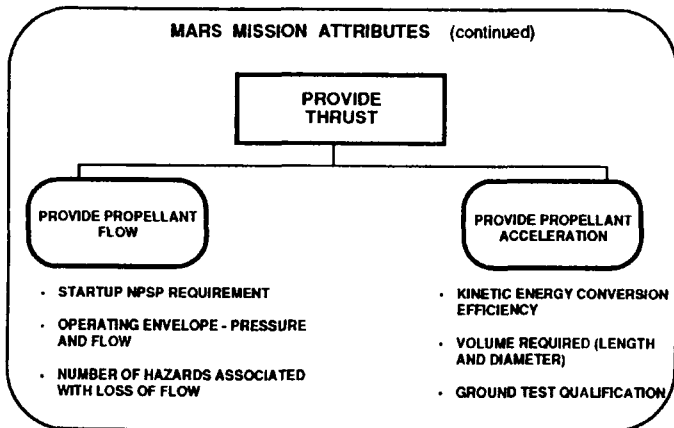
MARS MISSION ATTRIBUTES (continued)

PROVIDE THRUST

PROVIDE PROPELLANT FLOW

PROVIDE PROPELLANT ACCELERATION

- STARTUP NPSP REQUIREMENT
- OPERATING ENVELOPE - PRESSURE AND FLOW
- NUMBER OF HAZARDS ASSOCIATED WITH LOSS OF FLOW

- KINETIC ENERGY CONVERSION EFFICIENCY
- VOLUME REQUIRED (LENGTH AND DIAMETER)
- GROUND TEST QUALIFICATION